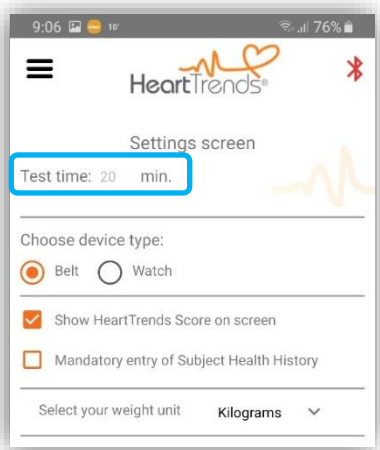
9:06 10° 76%

HeartTrends®

Settings screen

Test time: 20 min.

Choose device type:

Belt Watch

Show HeartTrends Score on screen

Mandatory entry of Subject Health History

Select your weight unit Kilograms